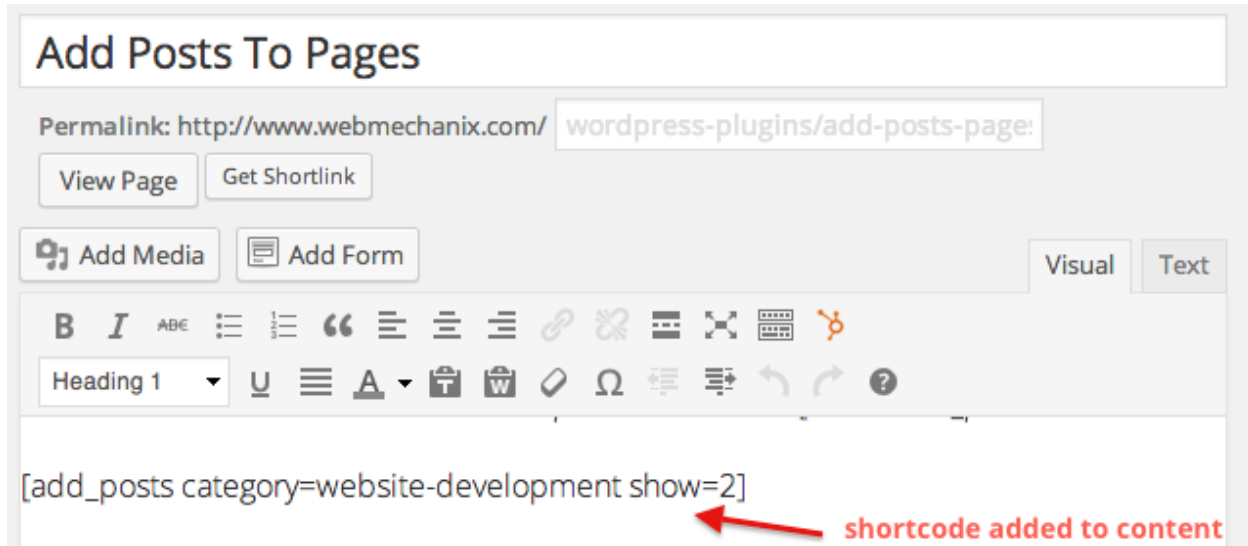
Add Posts To Pages

Permalink: http://www.webmechanix.com/ wordpress-plugins/add-posts-page

View Page Get Shortlink

Add Media Add Form

Visual Text

Heading 1

[add_posts category=website-development show=2]

shortcode added to content